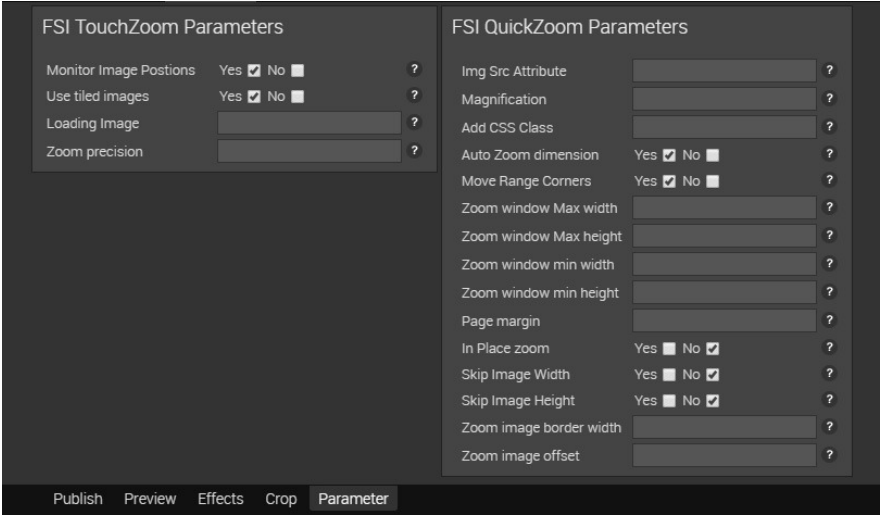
FSI TouchZoom Parameters

Monitor Image Postions Yes No ?
Use tiled images Yes No ?
Loading Image ?
Zoom precision ?

FSI QuickZoom Parameters

Img Src Attribute ?
Magnification ?
Add CSS Class ?
Auto Zoom dimension Yes No ?
Move Range Corners Yes No ?
Zoom window Max width ?
Zoom window Max height ?
Zoom window min width ?
Zoom window min height ?
Page margin ?
In Place zoom Yes No ?
Skip Image Width Yes No ?
Skip Image Height Yes No ?
Zoom image border width ?
Zoom image offset ?

Publish Preview Effects Crop Parameter